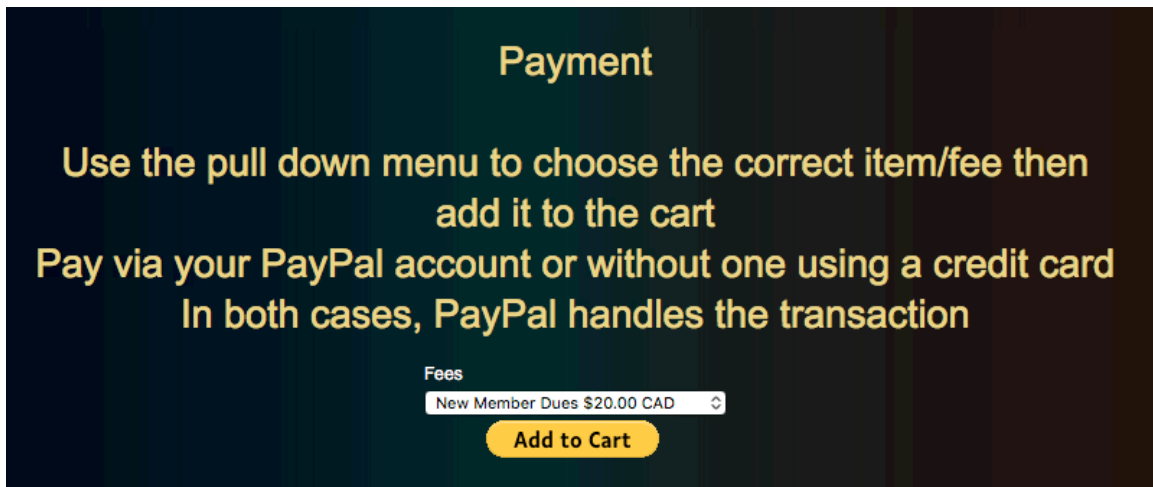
Payment

Use the pull down menu to choose the correct item/fee then add it to the cart
Pay via your PayPal account or without one using a credit card
In both cases, PayPal handles the transaction

Fees
New Member Dues $20.00 CAD
Add to Cart